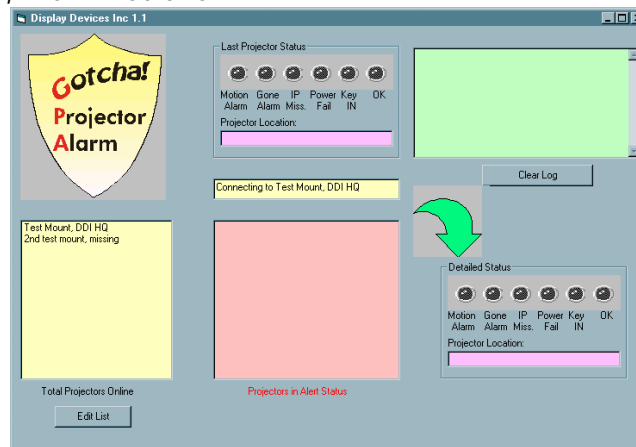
Display Devices Inc 1.1

Gotcha! Projector Alarm

Last Projector Status

Motion Alarm | Gone Alarm | IP Miss. | Power Fail | Key IN | OK

Projector Location:

Clear Log

Connecting to Test Mount, DDI HQ

Test Mount, DDI HQ
2nd test mount, missing

Detailed Status

Motion Alarm | Gone Alarm | IP Miss. | Power Fail | Key IN | OK

Projector Location:

Total Projectors Online

Projectors in Alert Status

Edit List